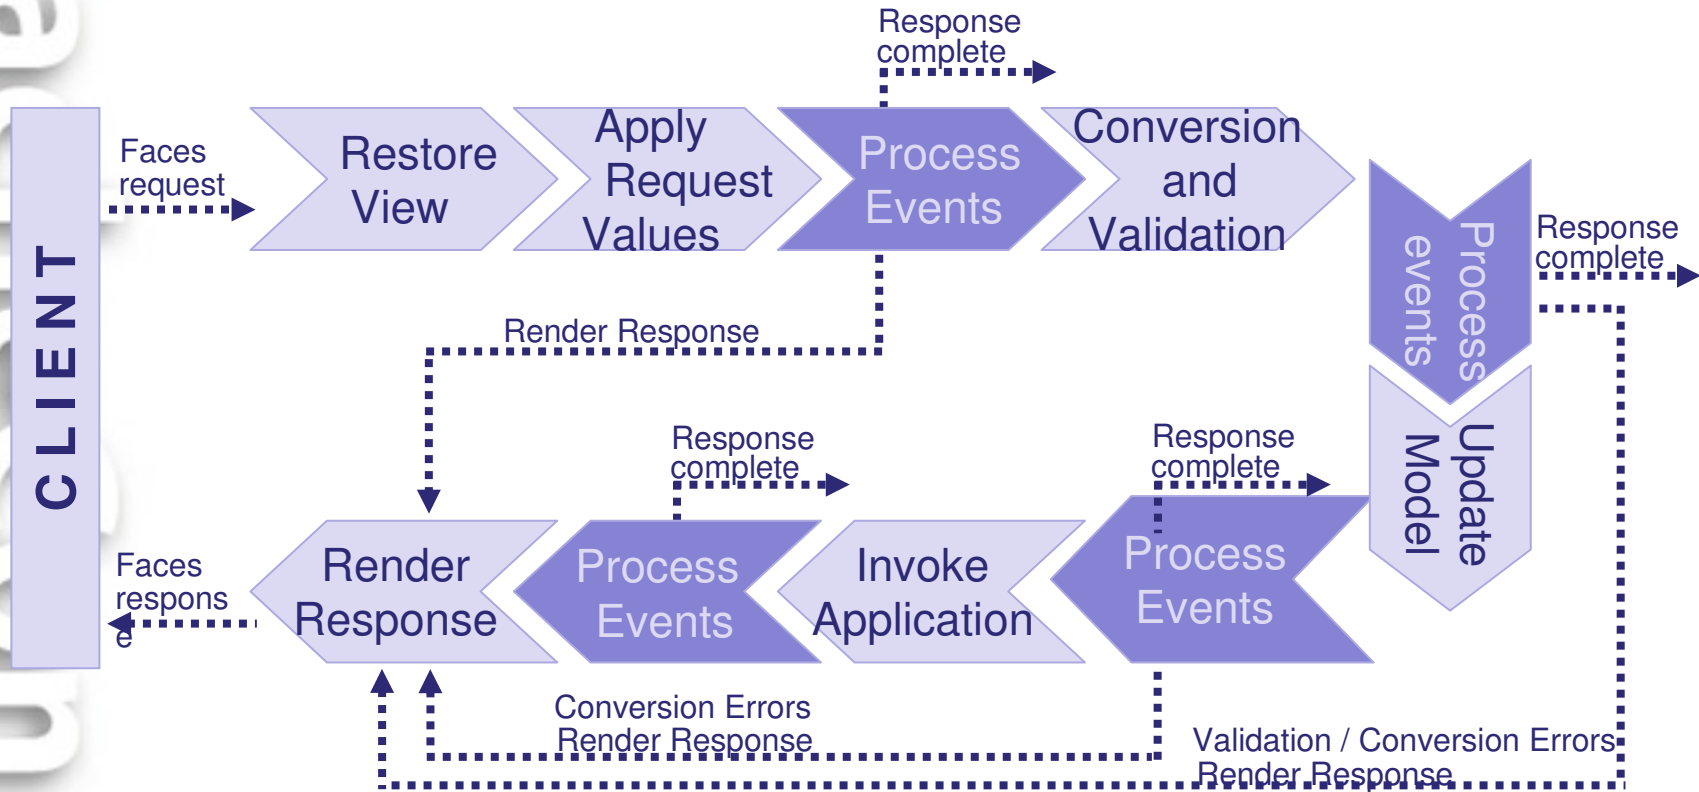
CLIENT

Faces request

Restore View

Apply Request Values

Response complete

Process Events

Conversion and Validation

Process events

Response complete

Render Response

Update Model

Response complete

Response complete

Render Response

Process Events

Invoke Application

Process Events

Faces respons e

Conversion Errors Render Response

Validation / Conversion Errors Render Response